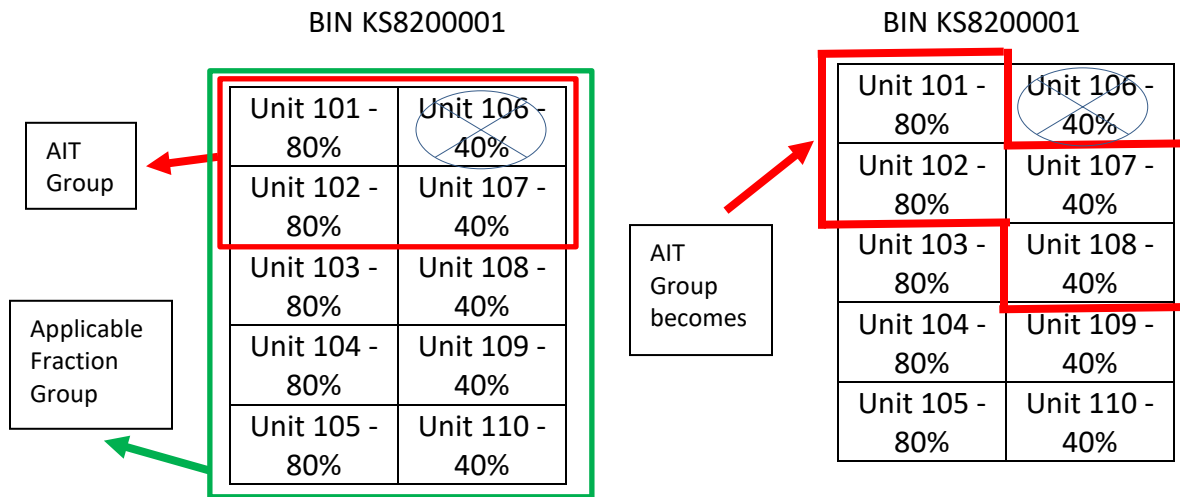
BIN KS8200001

AIT Group

Applicable Fraction Group

| Unit 101 - 80% | Unit 106 - 40% |
|---|---|
| Unit 102 - 80% | Unit 107 - 40% |
| Unit 103 - 80% | Unit 108 - 40% |
| Unit 104 - 80% | Unit 109 - 40% |
| Unit 105 - 80% | Unit 110 - 40% |

BIN KS8200001

AIT Group becomes

| Unit 101 - 80% | Unit 106 - 40% |
|---|---|
| Unit 102 - 80% | Unit 107 - 40% |
| Unit 103 - 80% | Unit 108 - 40% |
| Unit 104 - 80% | Unit 109 - 40% |
| Unit 105 - 80% | Unit 110 - 40% |